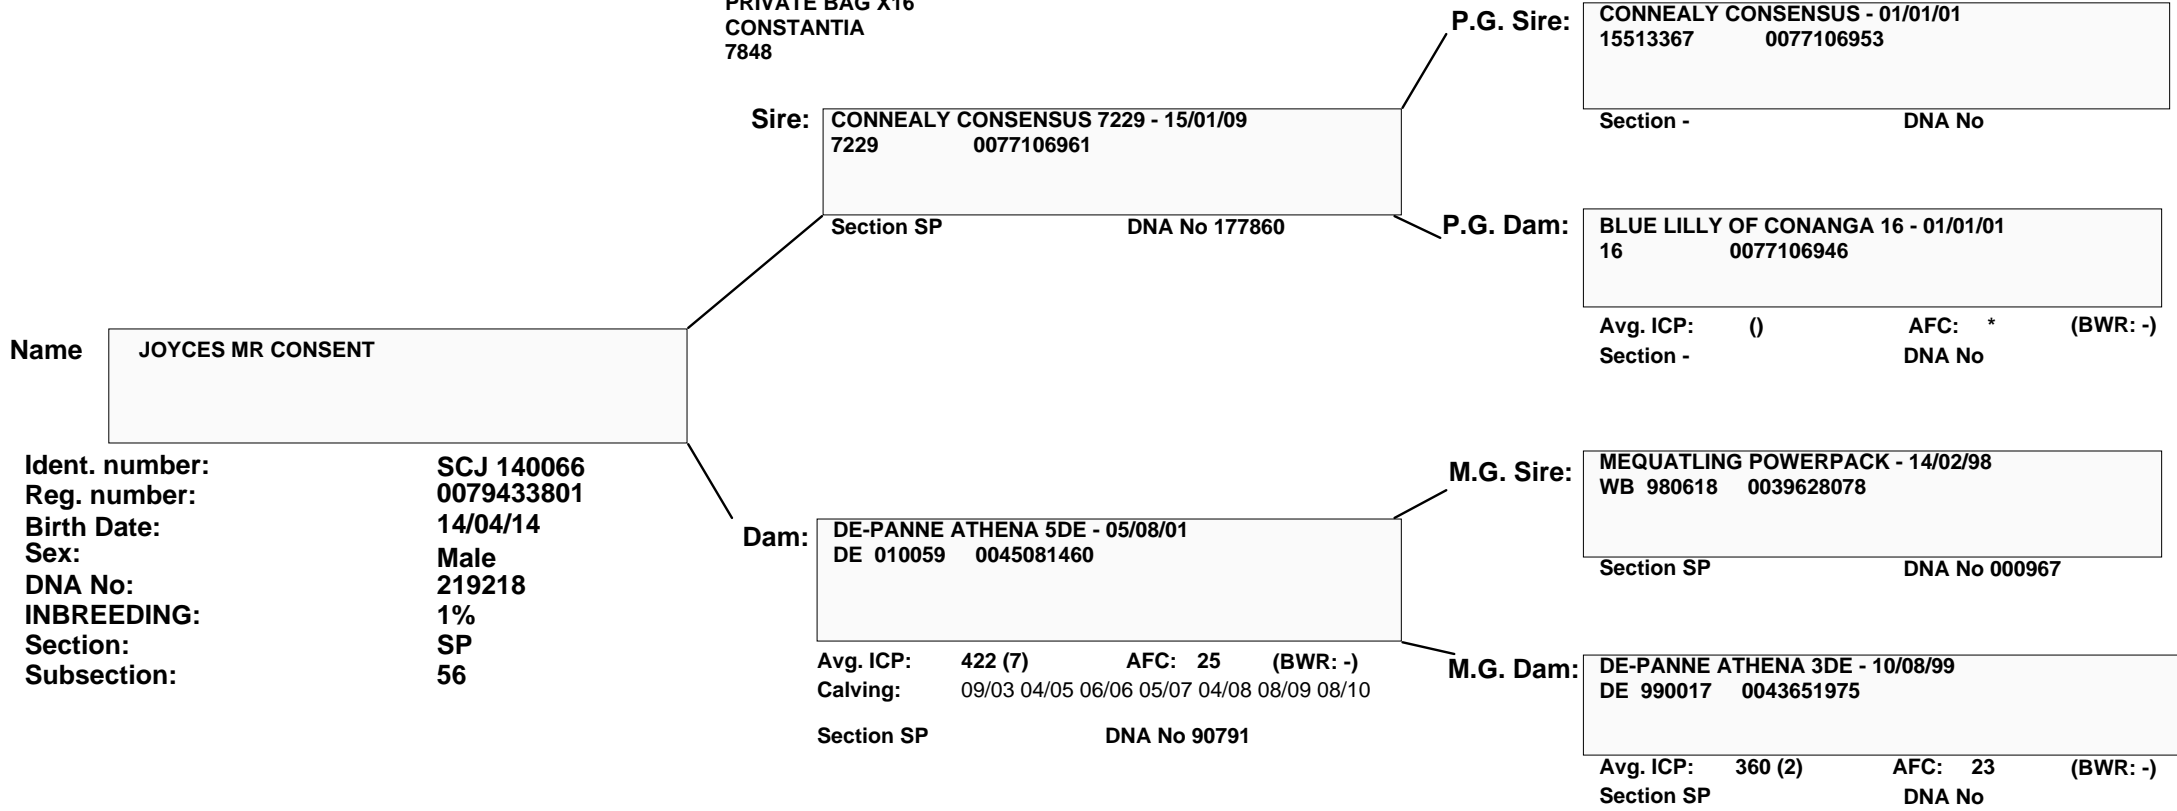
PRIVATE BAG X16
CONSTANTIA
7848

P.G. Sire: CONNEALY CONSENSUS - 01/01/01
15513367 0077106953
Section - DNA No

Sire: CONNEALY CONSENSUS 7229 - 15/01/09
7229 0077106961
Section SP DNA No 177860

P.G. Dam: BLUE LILLY OF CONANGA 16 - 01/01/01
16 0077106946
Avg. ICP: () AFC: * (BWR: -)
Section - DNA No

Name JOYCES MR CONSENT

Ident. number: SCJ 140066
Reg. number: 0079433801
Birth Date: 14/04/14
Sex: Male
DNA No: 219218
INBREEDING: 1%
Section: SP
Subsection: 56

M.G. Sire: MEQUATLING POWERPACK - 14/02/98
WB 980618 0039628078
Section SP DNA No 000967

Dam: DE-PANNE ATHENA 5DE - 05/08/01
DE 010059 0045081460
Avg. ICP: 422 (7) AFC: 25 (BWR: -)
Calving: 09/03 04/05 06/06 05/07 04/08 08/09 08/10
Section SP DNA No 90791

M.G. Dam: DE-PANNE ATHENA 3DE - 10/08/99
DE 990017 0043651975
Avg. ICP: 360 (2) AFC: 23 (BWR: -)
Section SP DNA No